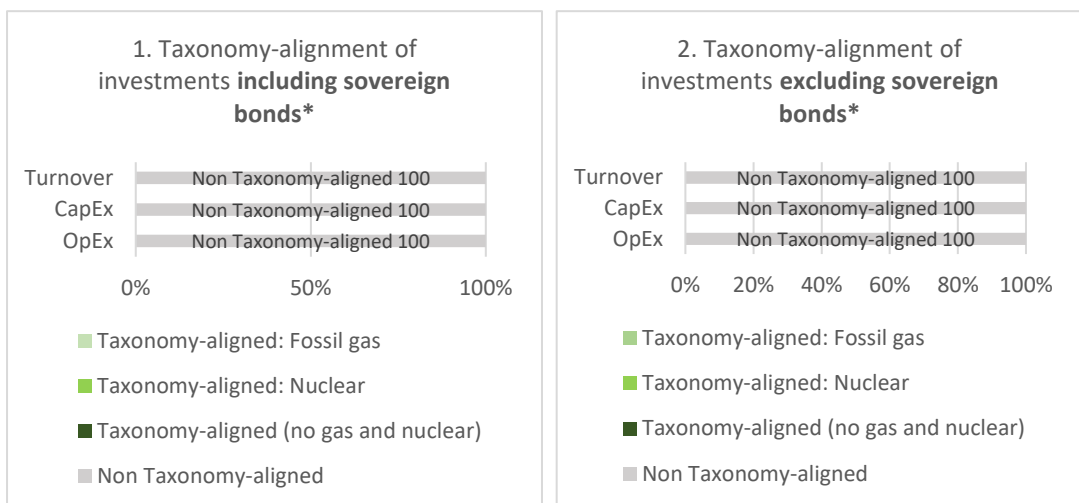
1. Taxonomy-alignment of investments **including sovereign bonds***

Turnover
Non Taxonomy-aligned 100
CapEx
Non Taxonomy-aligned 100
OpEx
Non Taxonomy-aligned 100

0%
50%
100%

Taxonomy-aligned: Fossil gas
Taxonomy-aligned: Nuclear
Taxonomy-aligned (no gas and nuclear)
Non Taxonomy-aligned

2. Taxonomy-alignment of investments **excluding sovereign bonds***

Turnover
Non Taxonomy-aligned 100
CapEx
Non Taxonomy-aligned 100
OpEx
Non Taxonomy-aligned 100

0%
20%
40%
60%
80%
100%

Taxonomy-aligned: Fossil gas
Taxonomy-aligned: Nuclear
Taxonomy-aligned (no gas and nuclear)
Non Taxonomy-aligned